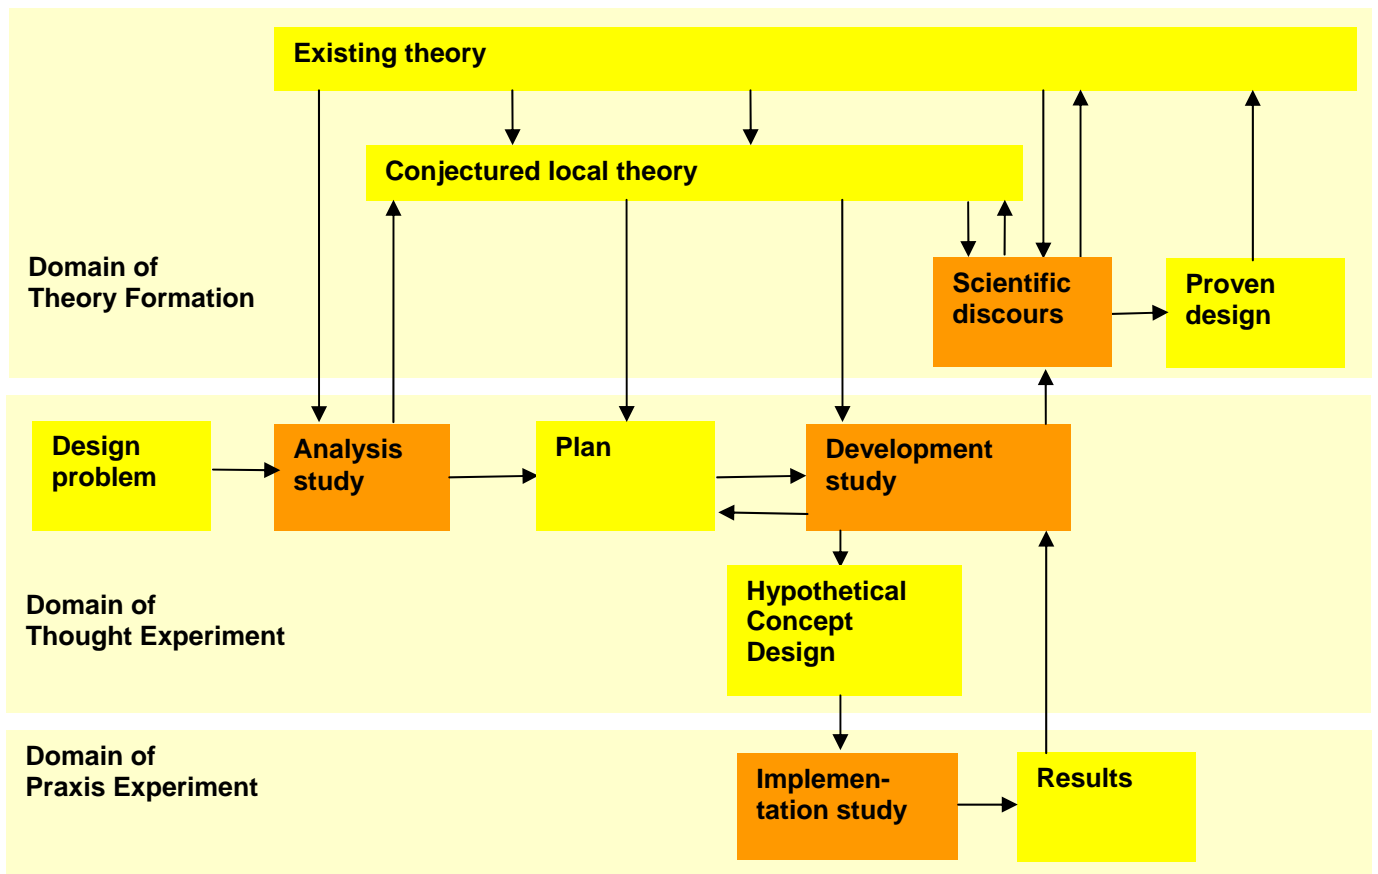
Existing theory

Conjectured local theory

Domain of Theory Formation

Scientific discours

Proven design

Design problem

Analysis study

Plan

Development study

Domain of Thought Experiment

Hypothetical Concept Design

Domain of Praxis Experiment

Implementation study

Results